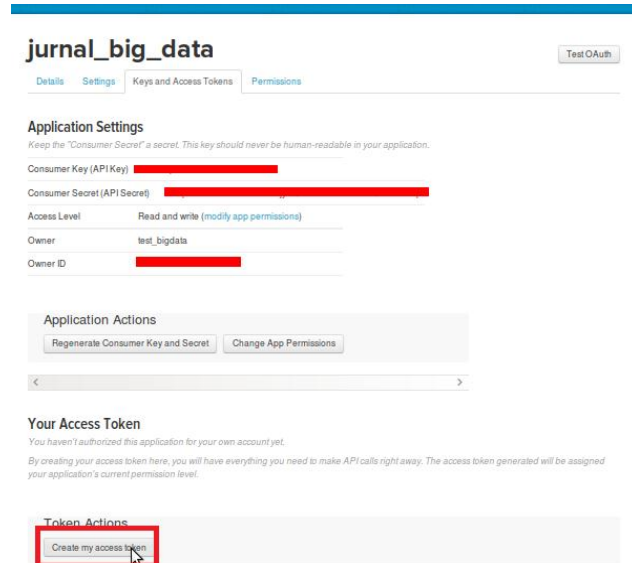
jurnal_big_data

Test OAuth

Details Settings Keys and Access Tokens Permissions

Application Settings

Keep the "Consumer Secret" a secret. This key should never be human-readable in your application.

| | |
|---|---|
| Consumer Key (API Key) | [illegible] |
| Consumer Secret (API Secret) | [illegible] |
| Access Level | Read and write (modify app permissions) |
| Owner | test_bigdata |
| Owner ID | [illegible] |

Application Actions

Regenerate Consumer Key and Secret Change App Permissions

<

>

Your Access Token

You haven't authorized this application for your own account yet.

By creating your access token here, you will have everything you need to make API calls right away. The access token generated will be assigned your application's current permission level.

Token Actions

Create my access token